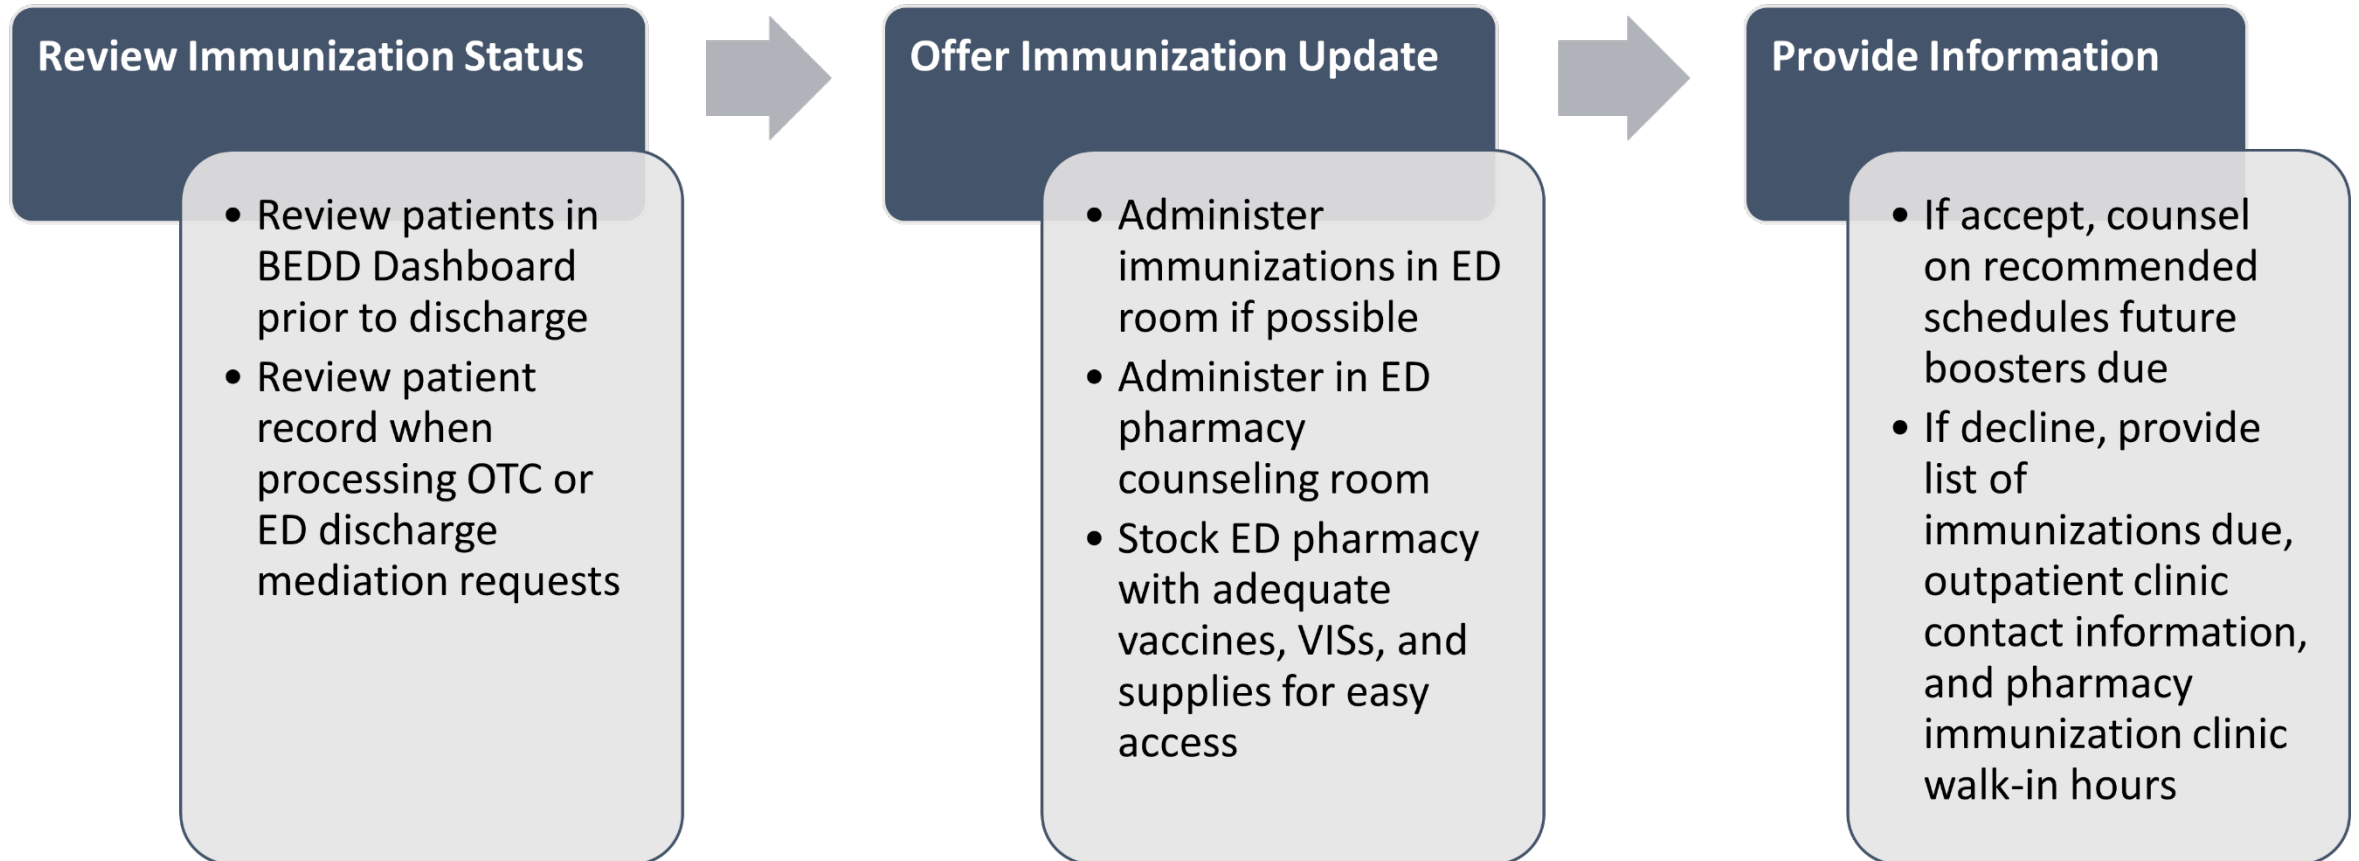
Review Immunization Status

- Review patients in BEDD Dashboard prior to discharge
- Review patient record when processing OTC or ED discharge mediation requests

Offer Immunization Update

- Administer immunizations in ED room if possible
- Administer in ED pharmacy counseling room
- Stock ED pharmacy with adequate vaccines, VISs, and supplies for easy access

Provide Information

- If accept, counsel on recommended schedules future boosters due
- If decline, provide list of immunizations due, outpatient clinic contact information, and pharmacy immunization clinic walk-in hours